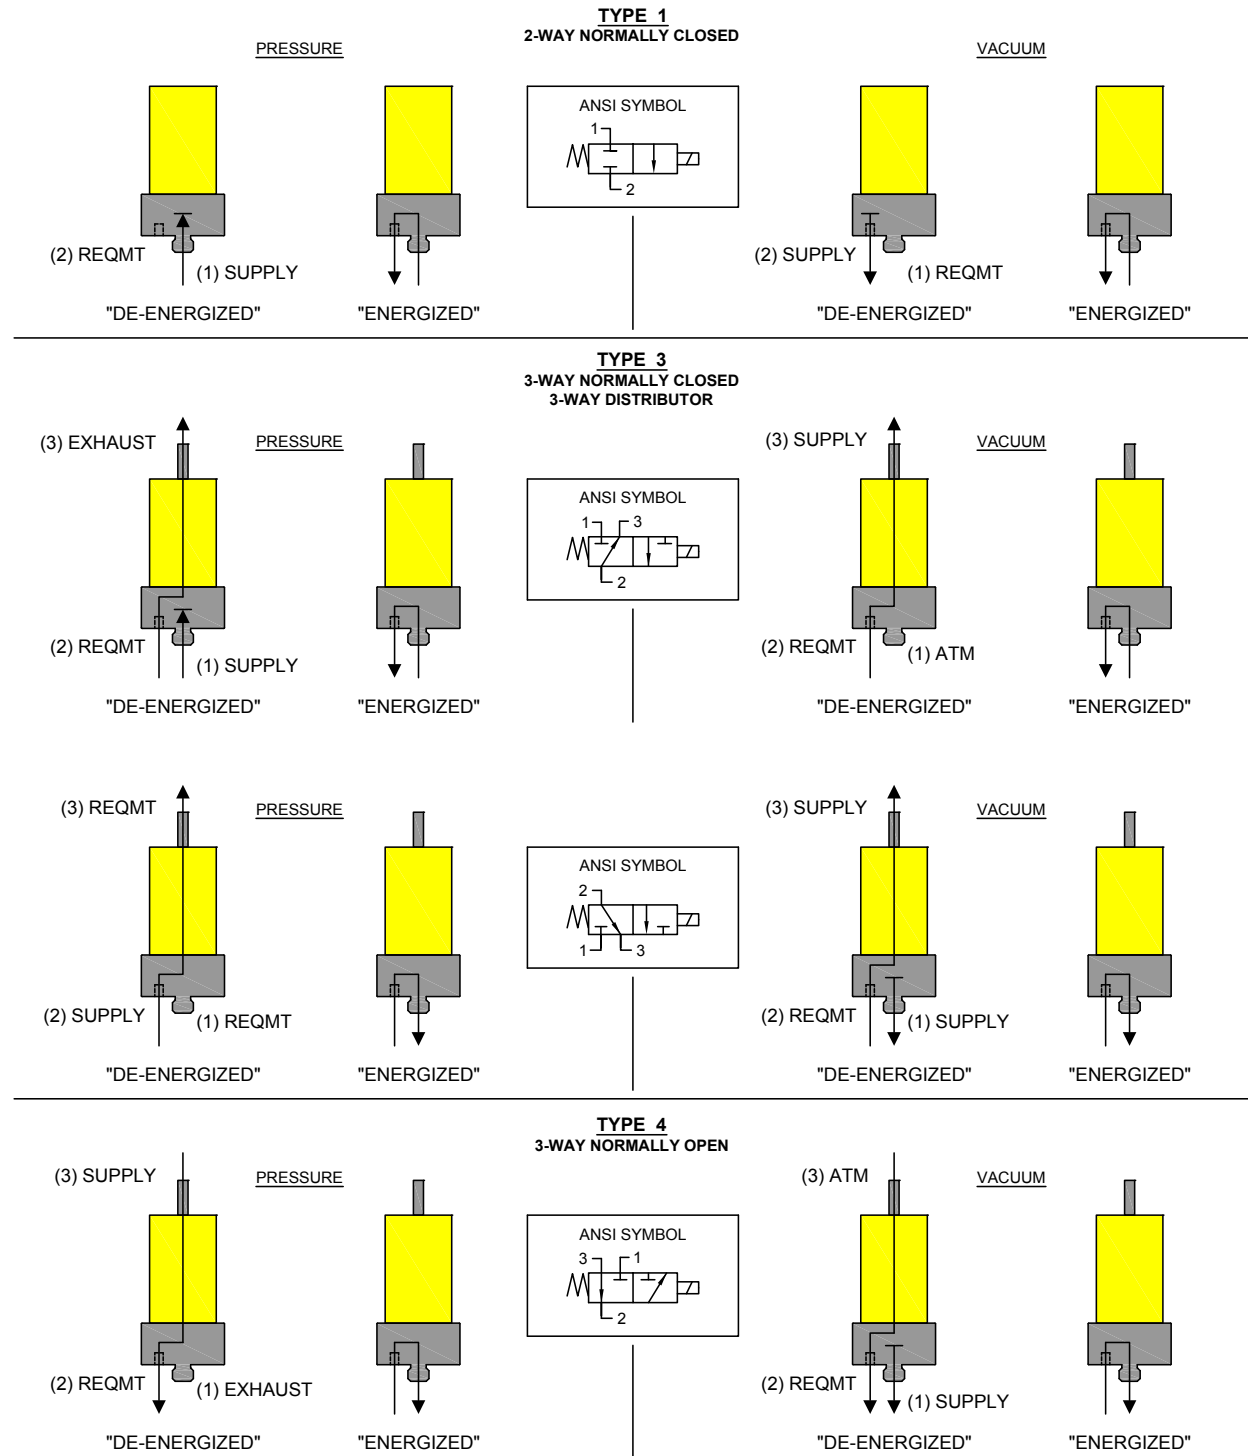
TYPE 1
2-WAY NORMALLY CLOSED

PRESSURE

(2) REQMT
(1) SUPPLY
"DE-ENERGIZED"
"ENERGIZED"

ANSI SYMBOL
1
2

VACUUM

(2) SUPPLY
(1) REQMT
"DE-ENERGIZED"
"ENERGIZED"

TYPE 3
3-WAY NORMALLY CLOSED
3-WAY DISTRIBUTOR

(3) EXHAUST
PRESSURE
(2) REQMT
(1) SUPPLY
"DE-ENERGIZED"
"ENERGIZED"

ANSI SYMBOL
1
3
2

(3) SUPPLY
VACUUM
(2) REQMT
(1) ATM
"DE-ENERGIZED"
"ENERGIZED"

(3) REQMT
PRESSURE
(2) SUPPLY
(1) REQMT
"DE-ENERGIZED"
"ENERGIZED"

ANSI SYMBOL
2
1
3

(3) SUPPLY
VACUUM
(2) REQMT
(1) SUPPLY
"DE-ENERGIZED"
"ENERGIZED"

TYPE 4
3-WAY NORMALLY OPEN

(3) SUPPLY
PRESSURE
(2) REQMT
(1) EXHAUST
"DE-ENERGIZED"
"ENERGIZED"

ANSI SYMBOL
3
1
2

(3) ATM
VACUUM
(2) REQMT
(1) SUPPLY
"DE-ENERGIZED"
"ENERGIZED"